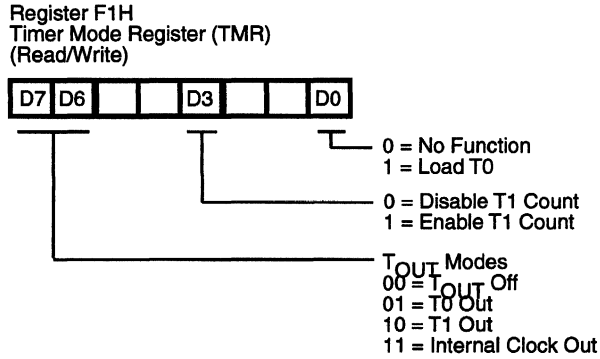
Register F1H
Timer Mode Register (TMR)
(Read/Write)

| D7 | D6 |  |  | D3 |  |  | D0 |
|---|---|---|---|---|---|---|---|

0 = No Function
1 = Load T0

0 = Disable T1 Count
1 = Enable T1 Count

$T_{OUT}$ Modes
00 = $T_{OUT}$ Off
01 = T0 Out
10 = T1 Out
11 = Internal Clock Out